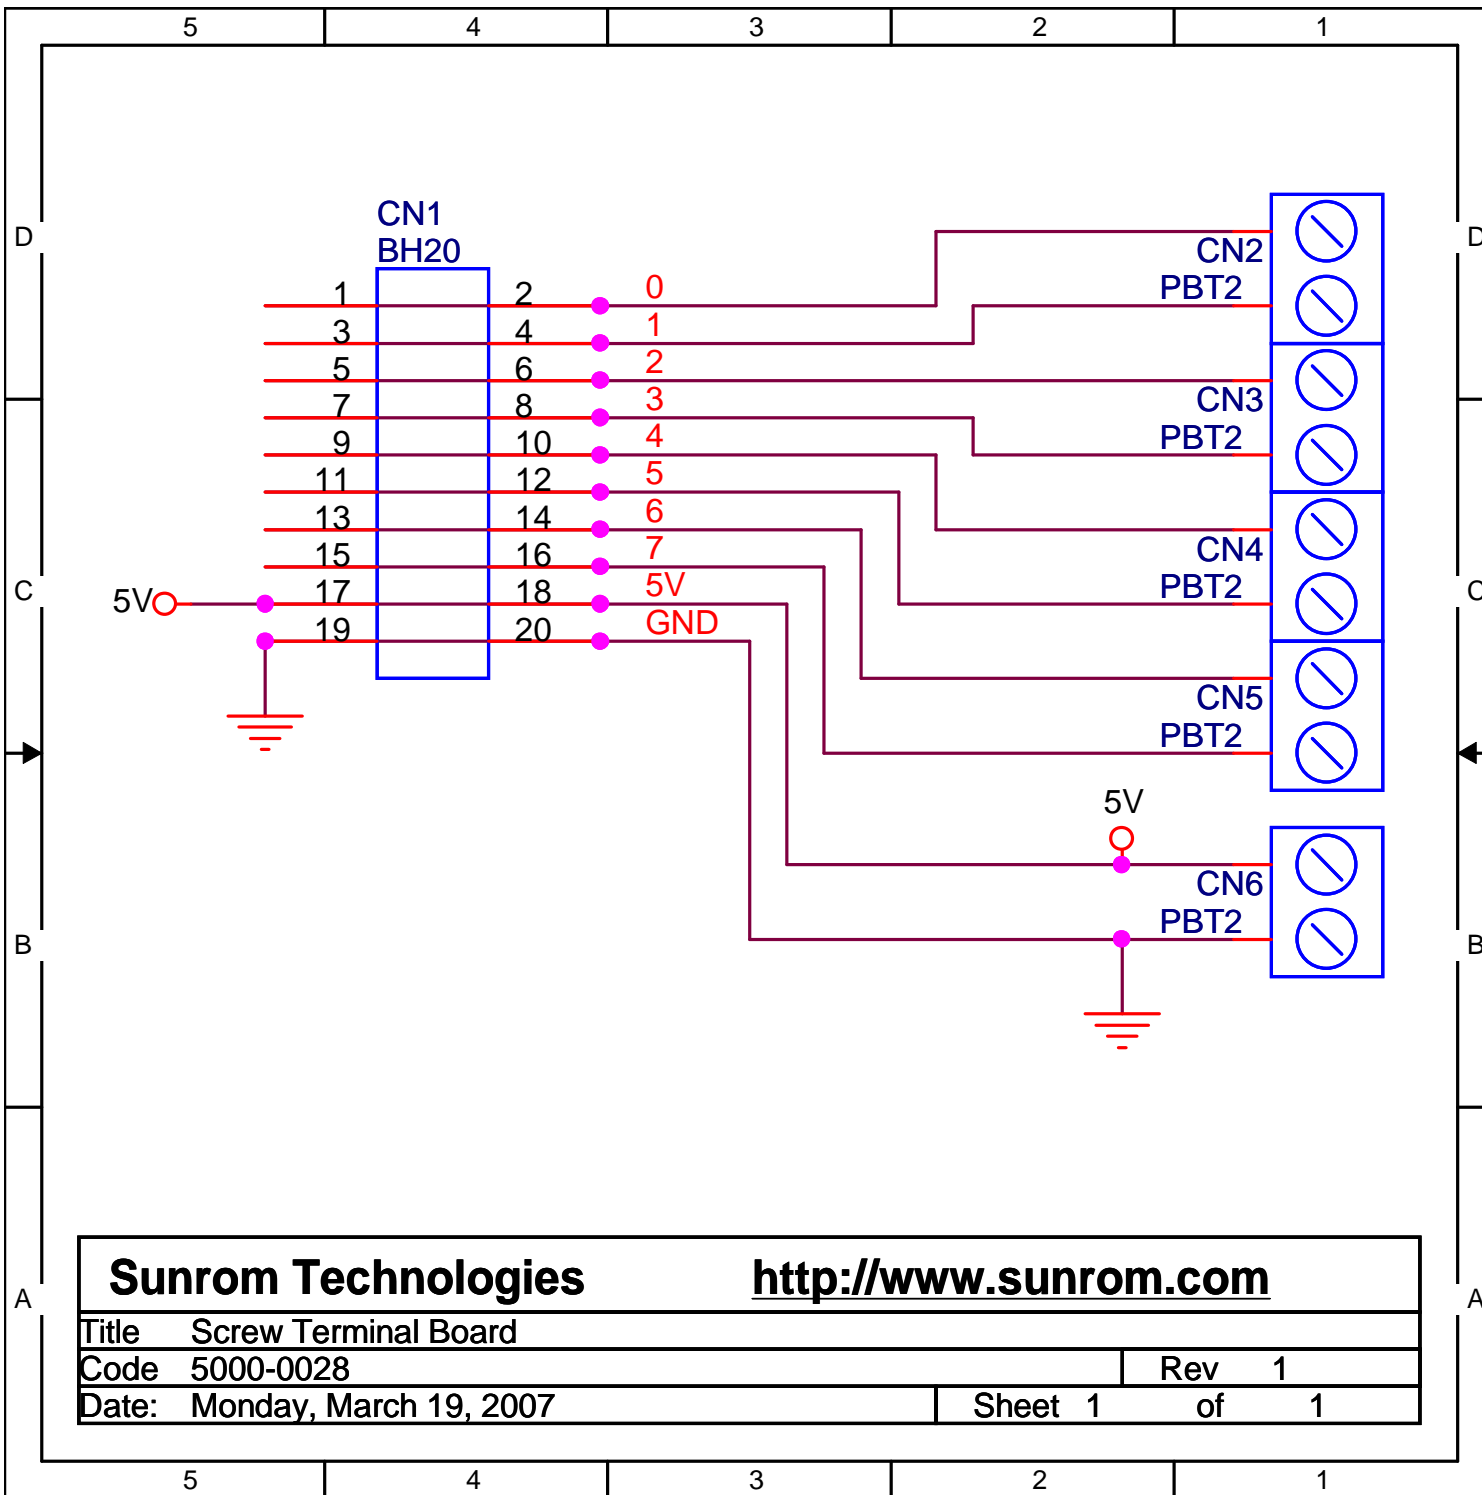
5 4 3 2 1

D D

CN1
BH20

1 2
3 4
5 6
7 8
9 10
11 12
13 14
15 16
17 18
19 20

0
1
2
3
4
5
6
7
5V
GND

5V

CN2
PBT2
CN3
PBT2
CN4
PBT2
CN5
PBT2

5V

CN6
PBT2

C C

B B

A A

Sunrom Technologies http://www.sunrom.com

| Title | Screw Terminal Board | | |
|---|---|---|---|
| Code | 5000-0028 | Rev | 1 |
| Date: | Monday, March 19, 2007 | Sheet 1 | of 1 |

5 4 3 2 1